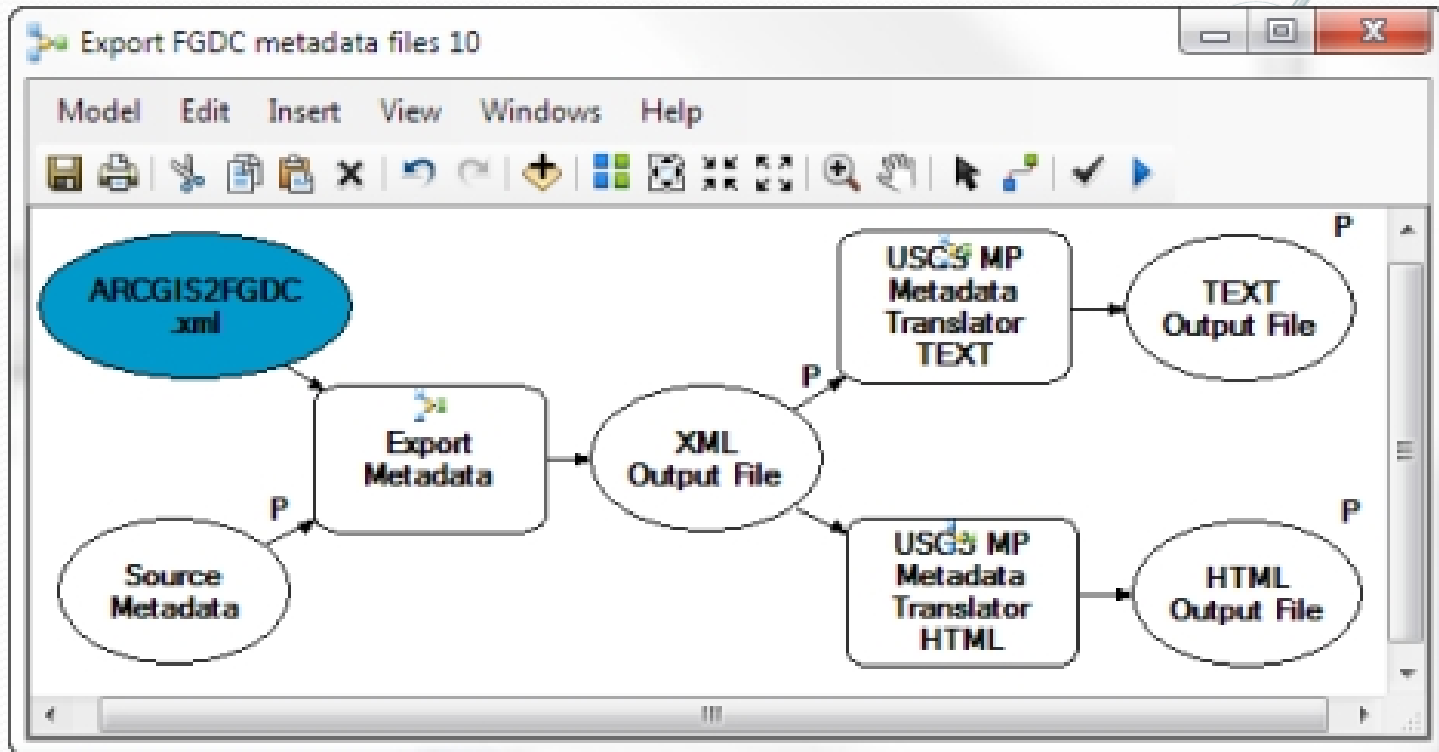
Export FGDC metadata files 10

Model Edit Insert View Windows Help

ARCGIS2FGDC .xml

Source Metadata

P

Export Metadata

XML Output File

P

USGS MP Metadata Translator TEXT

P

TEXT Output File

USGS MP Metadata Translator HTML

P

HTML Output File